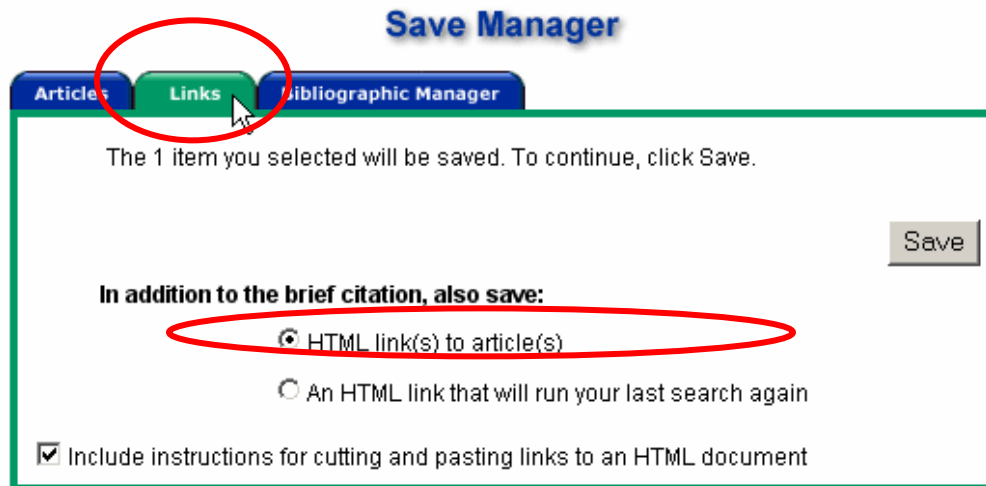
Save Manager

Articles | Links | Bibliographic Manager

The 1 item you selected will be saved. To continue, click Save.

Save

In addition to the brief citation, also save:

HTML link(s) to article(s)

An HTML link that will run your last search again

Include instructions for cutting and pasting links to an HTML document